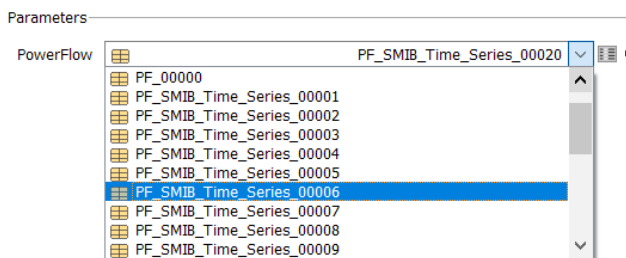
Parameters

PowerFlow PF_SMIB_Time_Series_00020

PF_00000
PF_SMIB_Time_Series_00001
PF_SMIB_Time_Series_00002
PF_SMIB_Time_Series_00003
PF_SMIB_Time_Series_00004
PF_SMIB_Time_Series_00005
PF_SMIB_Time_Series_00006
PF_SMIB_Time_Series_00007
PF_SMIB_Time_Series_00008
PF_SMIB_Time_Series_00009